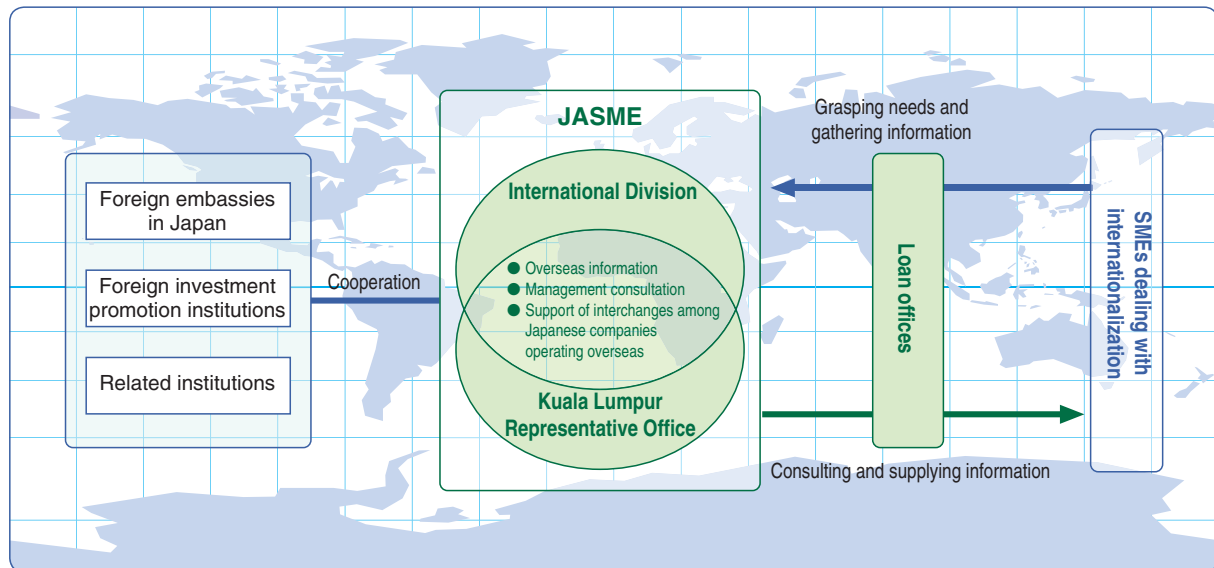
Foreign embassies in Japan

Foreign investment promotion institutions

Related institutions

Cooperation

JASME

International Division

Overseas information
Management consultation
Support of interchanges among Japanese companies operating overseas

Kuala Lumpur Representative Office

Grasping needs and gathering information

Loan offices

SMEs dealing with internationalization

Consulting and supplying information